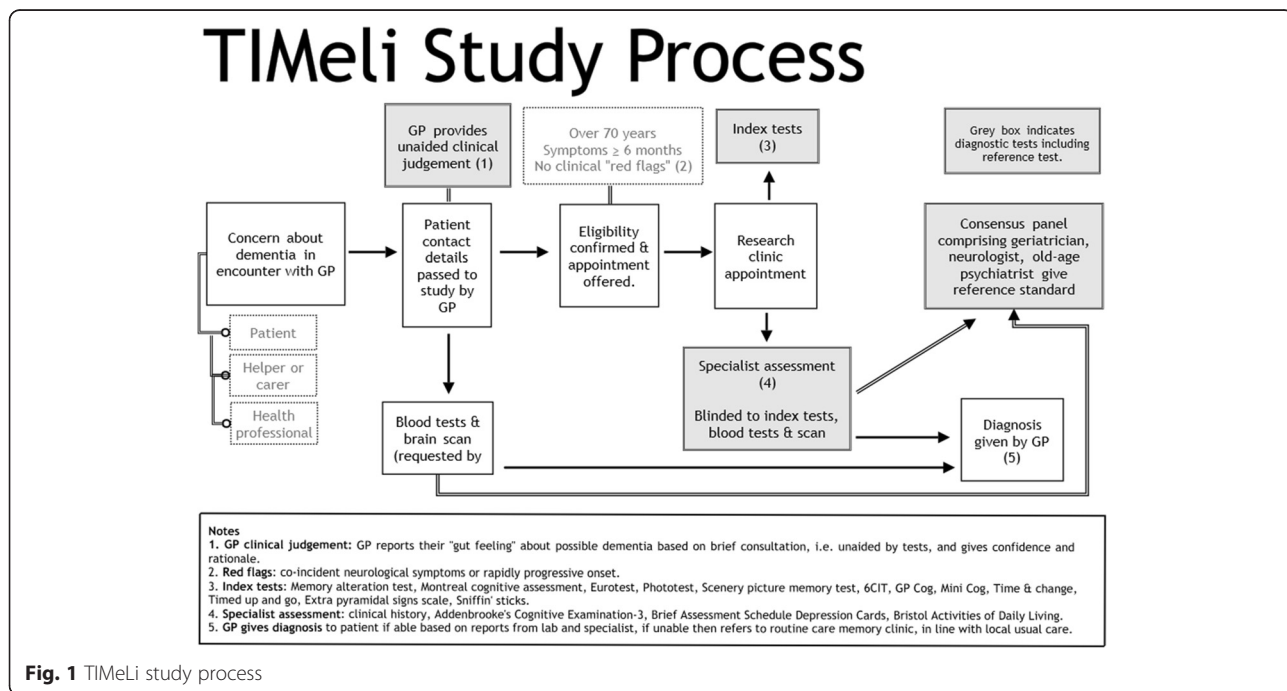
TIMeli Study Process

GP provides unaided clinical judgement (1)

Over 70 years
Symptoms ≥ 6 months
No clinical "red flags" (2)

Index tests (3)

Grey box indicates diagnostic tests including reference test.

Concern about dementia in encounter with GP

Patient contact details passed to study by GP

Eligibility confirmed & appointment offered.

Research clinic appointment

Consensus panel comprising geriatrician, neurologist, old-age psychiatrist give reference standard

Patient

Helper or carer

Health professional

Specialist assessment (4)

Blinded to index tests, blood tests & scan

Blood tests & brain scan (requested by

Diagnosis given by GP (5)

Notes
1. GP clinical judgement: GP reports their "gut feeling" about possible dementia based on brief consultation, i.e. unaided by tests, and gives confidence and rationale.
2. Red flags: co-incident neurological symptoms or rapidly progressive onset.
3. Index tests: Memory alteration test, Montreal cognitive assessment, Eurotest, Phototest, Scenery picture memory test, 6CIT, GP Cog, Mini Cog, Time & change, Timed up and go, Extra pyramidal signs scale, Sniffin' sticks.
4. Specialist assessment: clinical history, Addenbrooke's Cognitive Examination-3, Brief Assessment Schedule Depression Cards, Bristol Activities of Daily Living.
5. GP gives diagnosis to patient if able based on reports from lab and specialist, if unable then refers to routine care memory clinic, in line with local usual care.

Fig. 1 TIMeLi study process